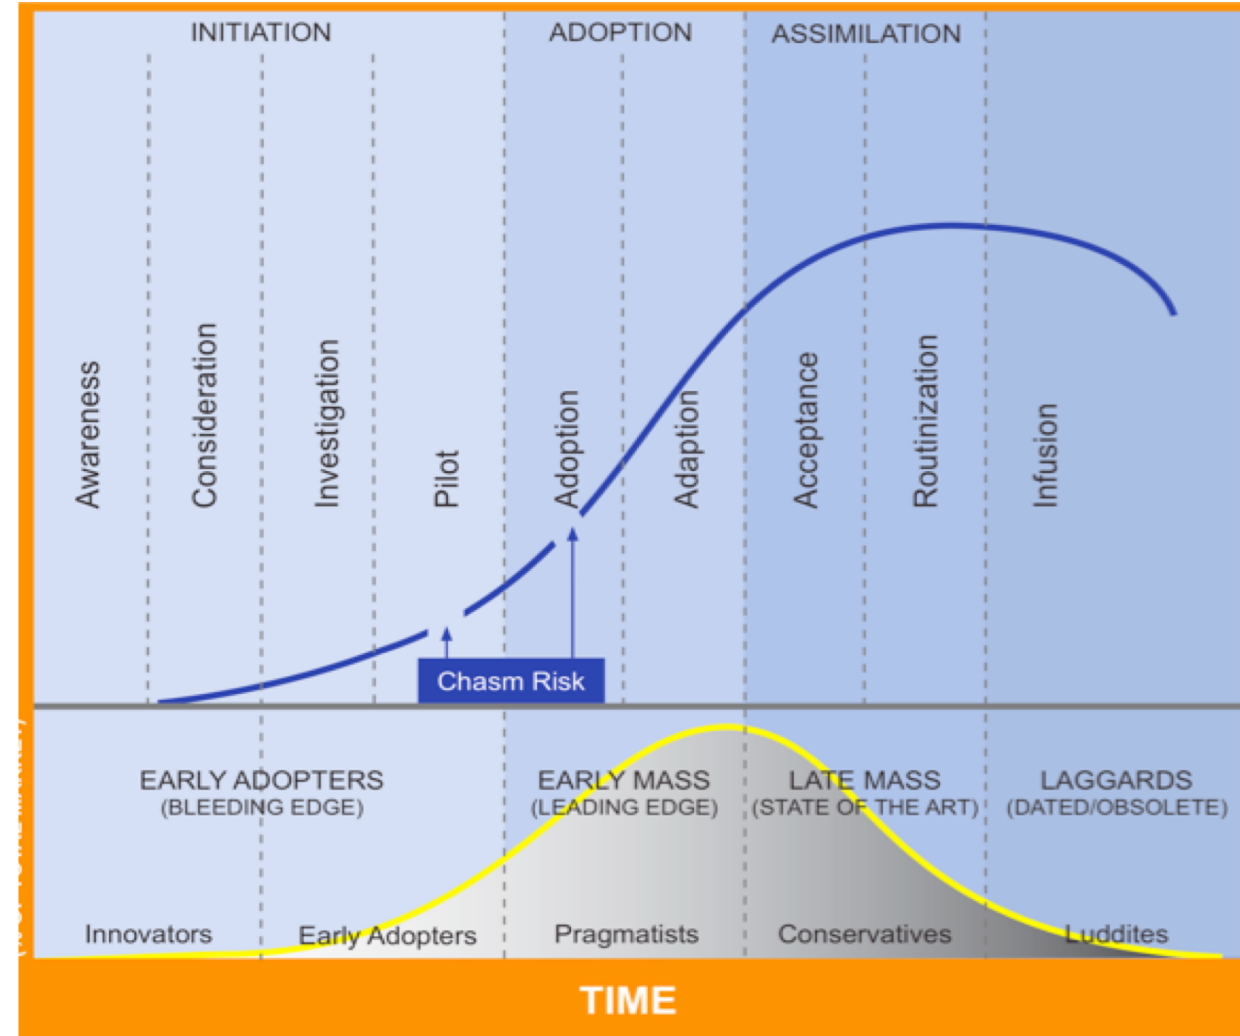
INITIATION
ADOPTION
ASSIMILATION

Awareness
Consideration
Investigation
Pilot
Adoption
Adaption
Acceptance
Routinization
Infusion

Chasm Risk

EARLY ADOPTERS
(BLEEDING EDGE)
EARLY MASS
(LEADING EDGE)
LATE MASS
(STATE OF THE ART)
LAGGARDS
(DATED/OBSOLETE)

Innovators
Early Adopters
Pragmatists
Conservatives
Luddites

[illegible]

TIME